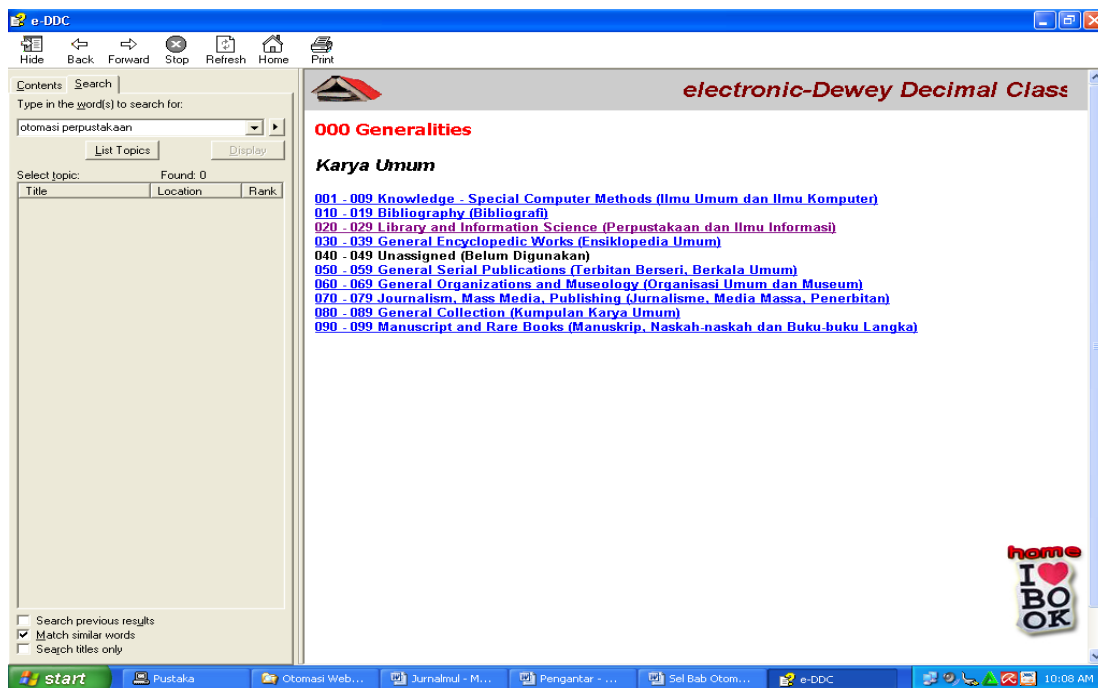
e-DDC

Hide Back Forward Stop Refresh Home Print

Contents Search

Type in the word(s) to search for:

otomasi perpustakaan

List Topics Display

Select topic: Found: 0

| Title | Location | Rank |
|---|---|---|

Search previous results
Match similar words
Search titles only

electronic-Dewey Decimal Class

000 Generalities

Karya Umum

001 - 009 Knowledge - Special Computer Methods (Ilmu Umum dan Ilmu Komputer)
010 - 019 Bibliography (Bibliografi)
020 - 029 Library and Information Science (Perpustakaan dan Ilmu Informasi)
030 - 039 General Encyclopedic Works (Ensiklopedia Umum)
040 - 049 Unassigned (Belum Digunakan)
050 - 059 General Serial Publications (Terbitan Berseri, Berkala Umum)
060 - 069 General Organizations and Museology (Organisasi Umum dan Museum)
070 - 079 Journalism, Mass Media, Publishing (Jurnalisme, Media Massa, Penerbitan)
080 - 089 General Collection (Kumpulan Karya Umum)
090 - 099 Manuscript and Rare Books (Manuskrip, Naskah-naskah dan Buku-buku Langka)

home
I
BO
OK

start Pustaka Otomasi Web... Jurnalmul - M... Pengantar - ... Sel Bab Otom... e-DDC 10:08 AM